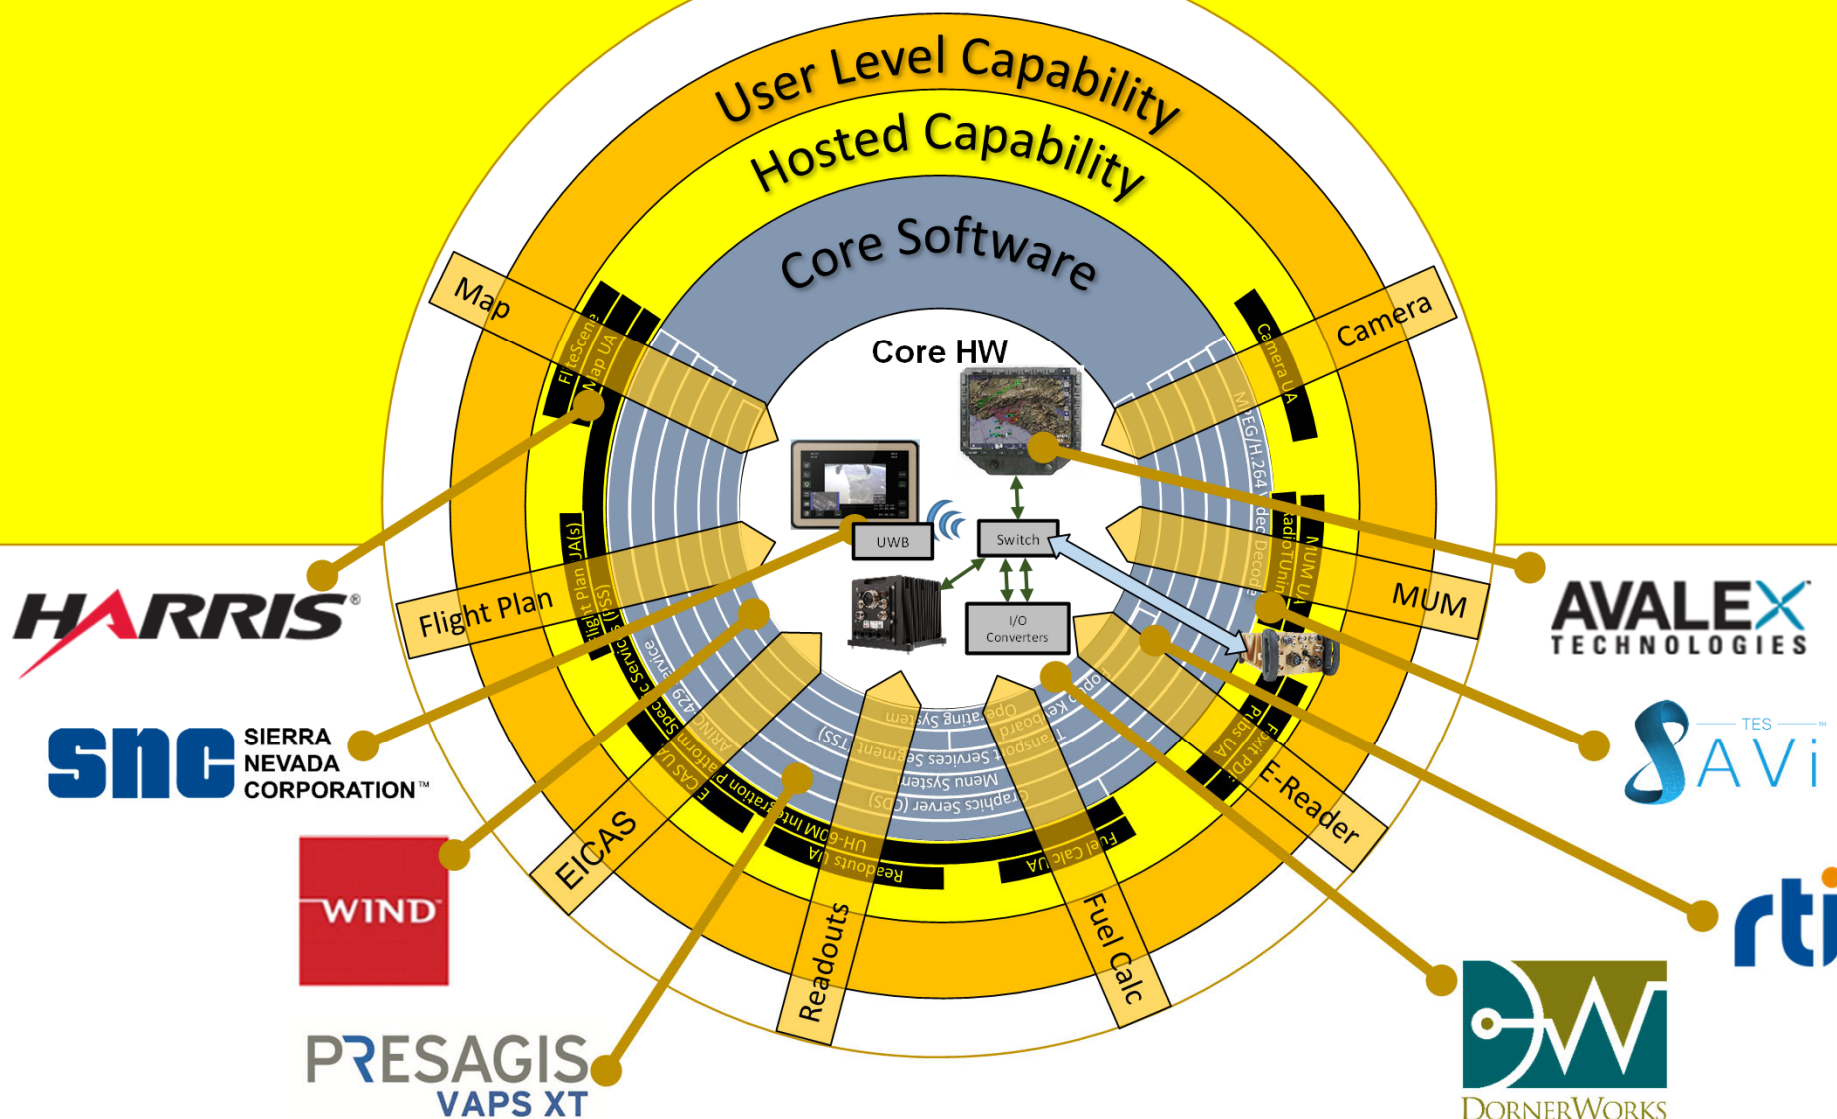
User Level Capability
Hosted Capability
Core Software
Core HW

Map
FliteScene
Map UA
Camera
Camera UA
MPEG/H.264
Decoder
Flight Plan
Flight Plan UA(s)
(FSS)
Service
MUM
MUM UA
Radio Unit
UWB
Switch
I/O Converters
EICAS
EICAS UA
ARINC 429
Platform Specific Service
UH-60M Integration
Readouts UA
Readouts
Operating System
Transport Services Segment (TSS)
Menu System
Graphics Server (GS)
Keyboard
Fuel Calc UA
Fuel Calc
E-Reader
Pubs UA
Exit PDF

HARRIS®
SNC SIERRA NEVADA CORPORATION™
WIND
PRESAGIS VAPS XT
AVALEX TECHNOLOGIES
TES SAVi
rti
DORNERWORKS